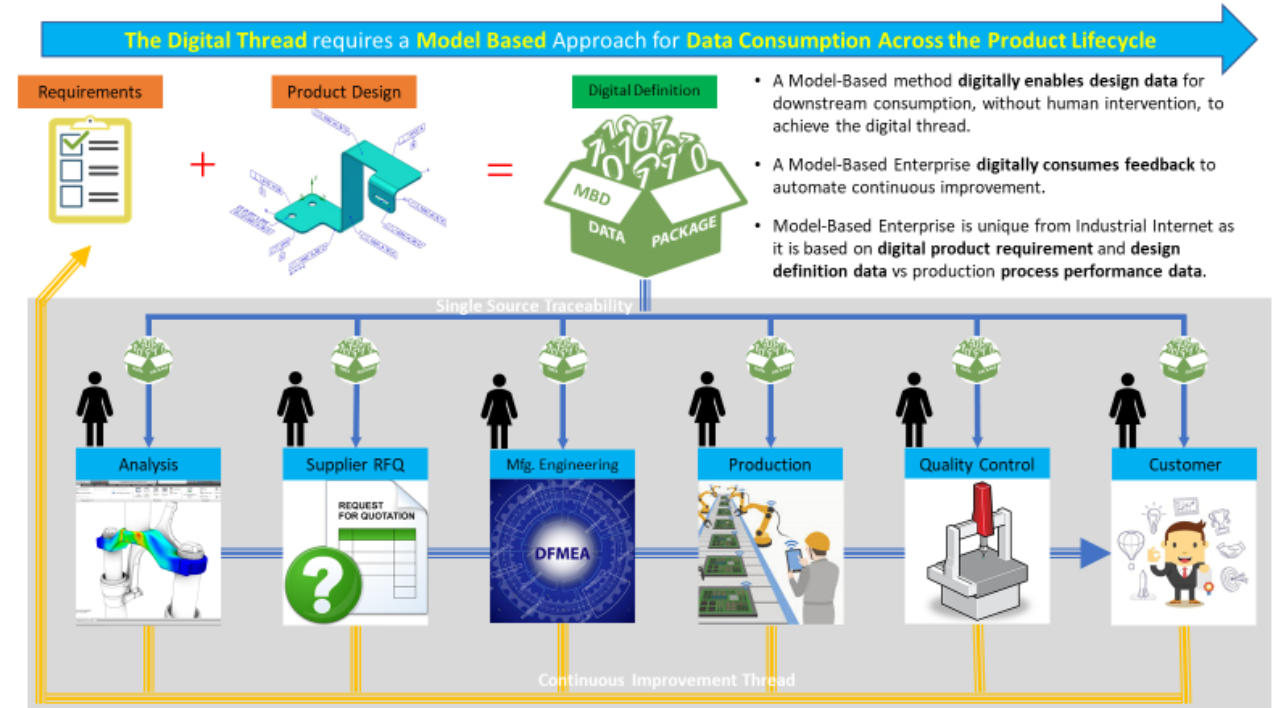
The Digital Thread requires a Model Based Approach for Data Consumption Across the Product Lifecycle

Requirements

Product Design

Digital Definition

MBD DATA PACKAGE

- A Model-Based method **digitally enables design data** for downstream consumption, without human intervention, to achieve the digital thread.
- A Model-Based Enterprise **digitally consumes feedback** to automate continuous improvement.
- Model-Based Enterprise is unique from Industrial Internet as it is based on **digital product requirement** and **design definition data** vs production **process performance data.**

Single Source Traceability

Analysis

Supplier RFQ

REQUEST FOR QUOTATION

Mfg. Engineering

DFMEA

Production

Quality Control

Customer

Continuous Improvement Thread